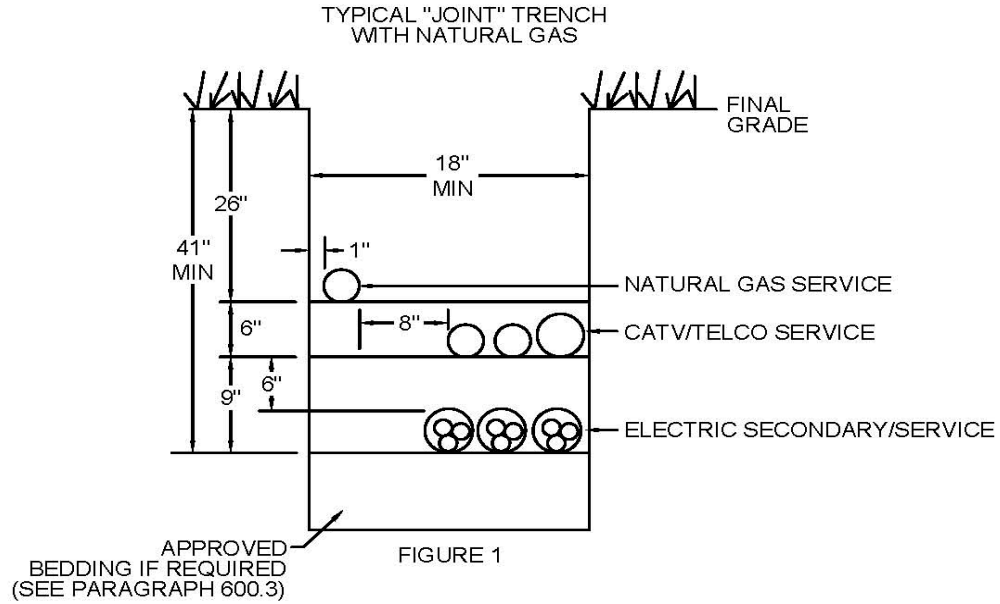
TYPICAL "JOINT" TRENCH
WITH NATURAL GAS

FINAL
GRADE

18"
MIN

26"

41"
MIN

1"

NATURAL GAS SERVICE

6"

8"

CATV/TELCO SERVICE

6"

9"

ELECTRIC SECONDARY/SERVICE

APPROVED
BEDDING IF REQUIRED
(SEE PARAGRAPH 600.3)

FIGURE 1